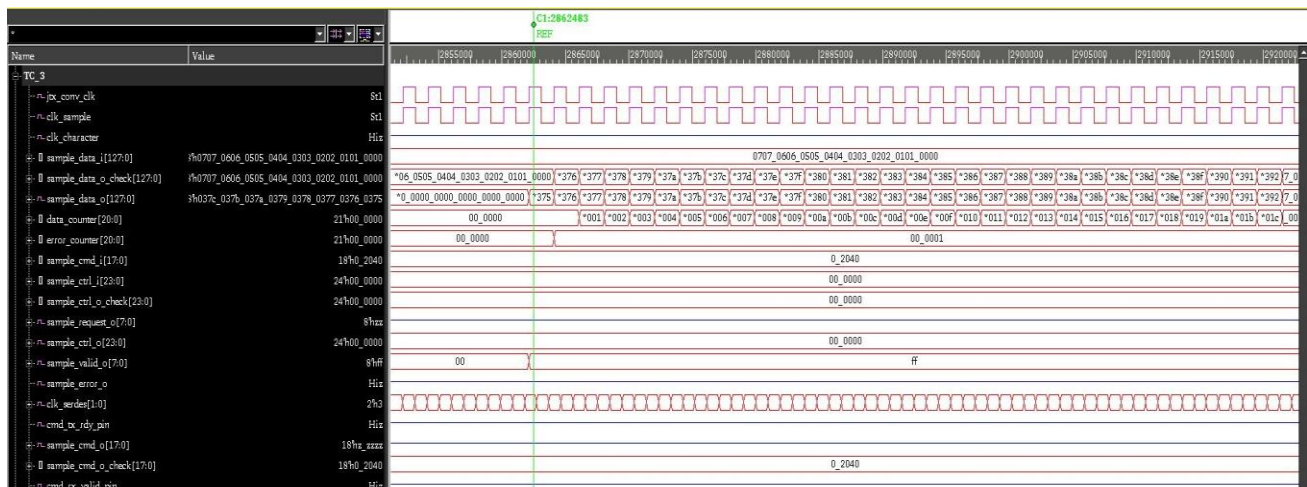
C1:2862483
REF

| Name | Value |
|---|---|
| TC_3 | |
| jtx_conv_clk | St1 |
| clk_sample | St1 |
| clk_character | Hiz |
| sample_data_i[127:0] | 'h0707_0606_0505_0404_0303_0202_0101_0000 |
| sample_data_o_check[127:0] | 'h0707_0606_0505_0404_0303_0202_0101_0000 |
| sample_data_o[127:0] | 'h037c_037b_037a_0379_0378_0377_0376_0375 |
| data_counter[20:0] | 21'h00_0000 |
| error_counter[20:0] | 21'h00_0000 |
| sample_cmd_i[17:0] | 18'h0_2040 |
| sample_ctrl_i[23:0] | 24'h00_0000 |
| sample_ctrl_o_check[23:0] | 24'h00_0000 |
| sample_request_o[7:0] | 8'hzz |
| sample_ctrl_o[23:0] | 24'h00_0000 |
| sample_valid_o[7:0] | 8'hff |
| sample_error_o | Hiz |
| clk_serdes[1:0] | 2'h3 |
| cmd_tx_rdy_pin | Hiz |
| sample_cmd_o[17:0] | 18'hz_zzzz |
| sample_cmd_o_check[17:0] | 18'h0_2040 |
| cmd_rx_valid_pin | Hiz |

2855000 2860000 2865000 2870000 2875000 2880000 2885000 2890000 2895000 2900000 2905000 2910000 2915000 2920000

0707_0606_0505_0404_0303_0202_0101_0000

*06_0505_0404_0303_0202_0101_0000 *376 *377 *378 *379 *37a *37b *37c *37d *37e *37f *380 *381 *382 *383 *384 *385 *386 *387 *388 *389 *38a *38b *38c *38d *38e *38f *390 *391 *392 7_0

*0_0000_0000_0000_0000 *375 *376 *377 *378 *379 *37a *37b *37c *37d *37e *37f *380 *381 *382 *383 *384 *385 *386 *387 *388 *389 *38a *38b *38c *38d *38e *38f *390 *391 *392 7_0

00_0000 *001 *002 *003 *004 *005 *006 *007 *008 *009 *00a *00b *00c *00d *00e *00f *010 *011 *012 *013 *014 *015 *016 *017 *018 *019 *01a *01b *01c 00

00_0000 00_0001

0_2040

00_0000

00_0000

00_0000

00 ff

0_2040